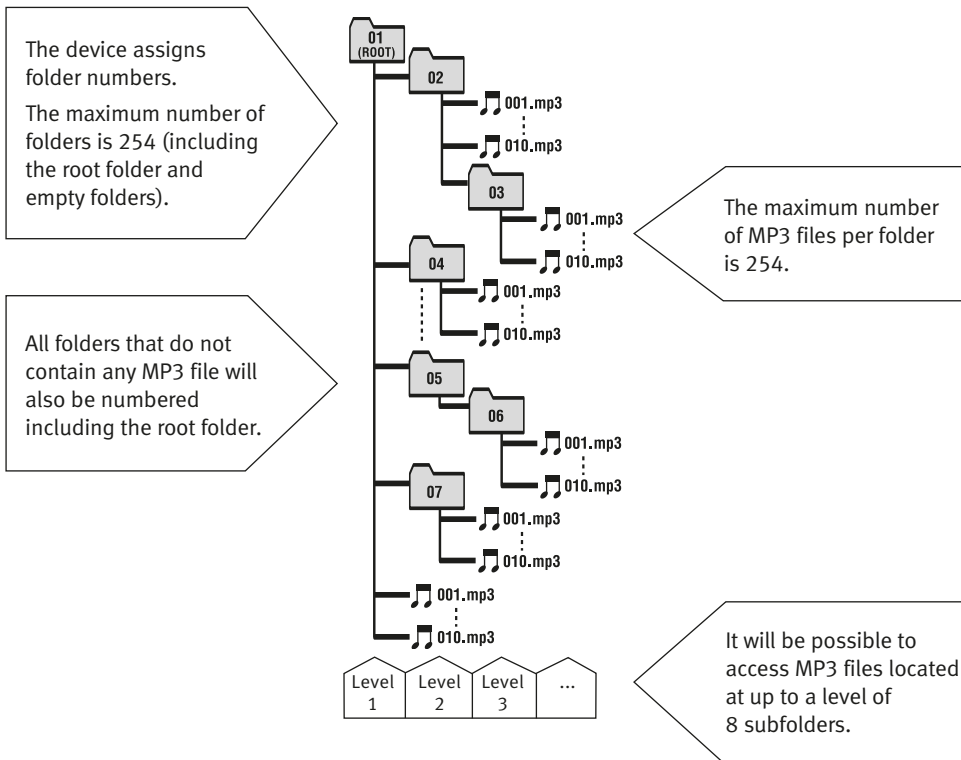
The device assigns folder numbers.

The maximum number of folders is 254 (including the root folder and empty folders).

All folders that do not contain any MP3 file will also be numbered including the root folder.

01 (ROOT)

02

001.mp3

010.mp3

03

001.mp3

010.mp3

The maximum number of MP3 files per folder is 254.

04

001.mp3

010.mp3

05

06

001.mp3

010.mp3

07

001.mp3

010.mp3

001.mp3

010.mp3

Level 1

Level 2

Level 3

...

It will be possible to access MP3 files located at up to a level of 8 subfolders.